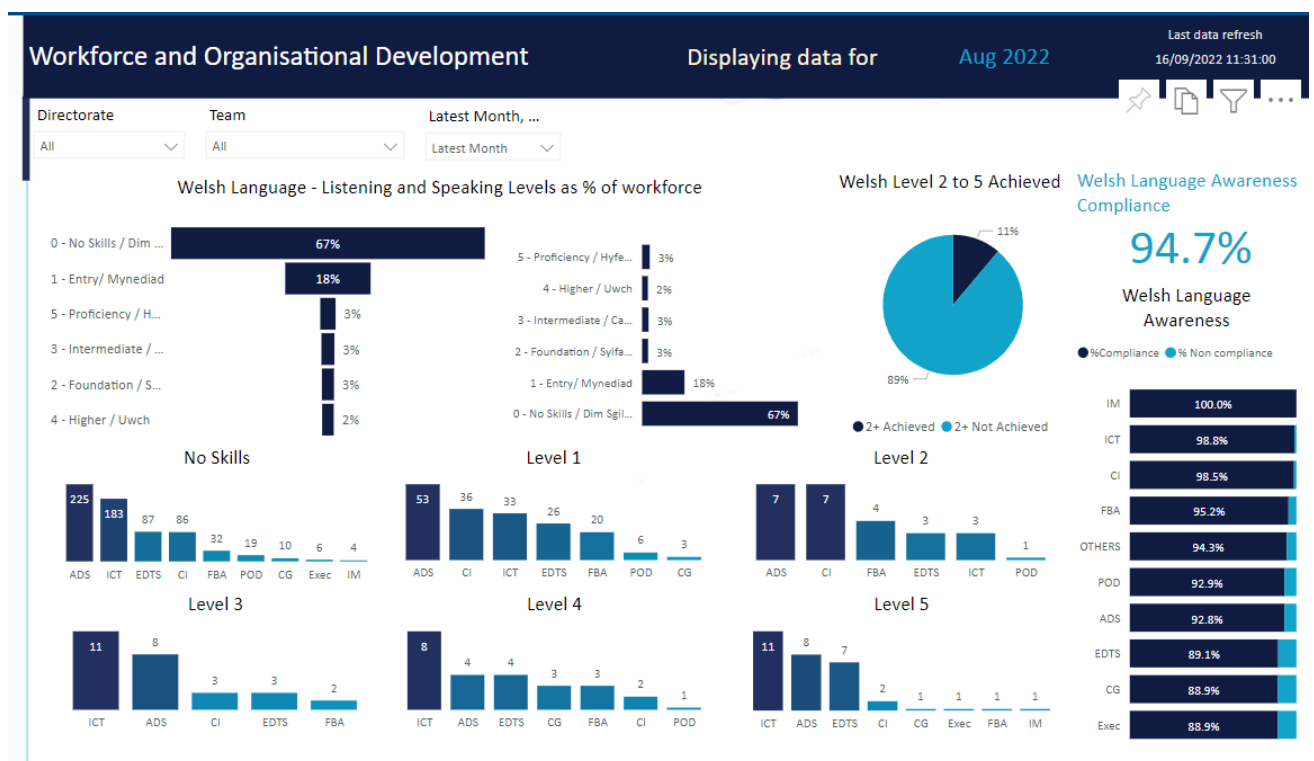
Workforce and Organisational Development

Displaying data for Aug 2022

Last data refresh
16/09/2022 11:31:00

Directorate
All

Team
All

Latest Month, ...
Latest Month

Welsh Language - Listening and Speaking Levels as % of workforce

0 - No Skills / Dim ... 67%
1 - Entry/ Mynediad 18%
5 - Proficiency / H... 3%
3 - Intermediate / ... 3%
2 - Foundation / S... 3%
4 - Higher / Uwch 2%

5 - Proficiency / Hyfe... 3%
4 - Higher / Uwch 2%
3 - Intermediate / Ca... 3%
2 - Foundation / Sylfa... 3%
1 - Entry/ Mynediad 18%
0 - No Skills / Dim Sgil... 67%

Welsh Level 2 to 5 Achieved

11%
89%

2+ Achieved 2+ Not Achieved

Welsh Language Awareness Compliance

94.7%

Welsh Language Awareness

%Compliance % Non compliance

| | |
|---|---|
| IM | 100.0% |
| ICT | 98.8% |
| CI | 98.5% |
| FBA | 95.2% |
| OTHERS | 94.3% |
| POD | 92.9% |
| ADS | 92.8% |
| EDTS | 89.1% |
| CG | 88.9% |
| Exec | 88.9% |

No Skills
225 183 87 86 32 19 10 6 4
ADS ICT EDTS CI FBA POD CG Exec IM

Level 1
53 36 33 26 20 6 3
ADS CI ICT EDTS FBA POD CG

Level 2
7 7 4 3 3 1
ADS CI FBA EDTS ICT POD

Level 3
11 8 3 3 2
ICT ADS CI EDTS FBA

Level 4
8 4 4 3 3 2 1
ICT ADS EDTS CG FBA CI POD

Level 5
11 8 7 2 1 1 1 1
ICT ADS EDTS CI CG Exec FBA IM